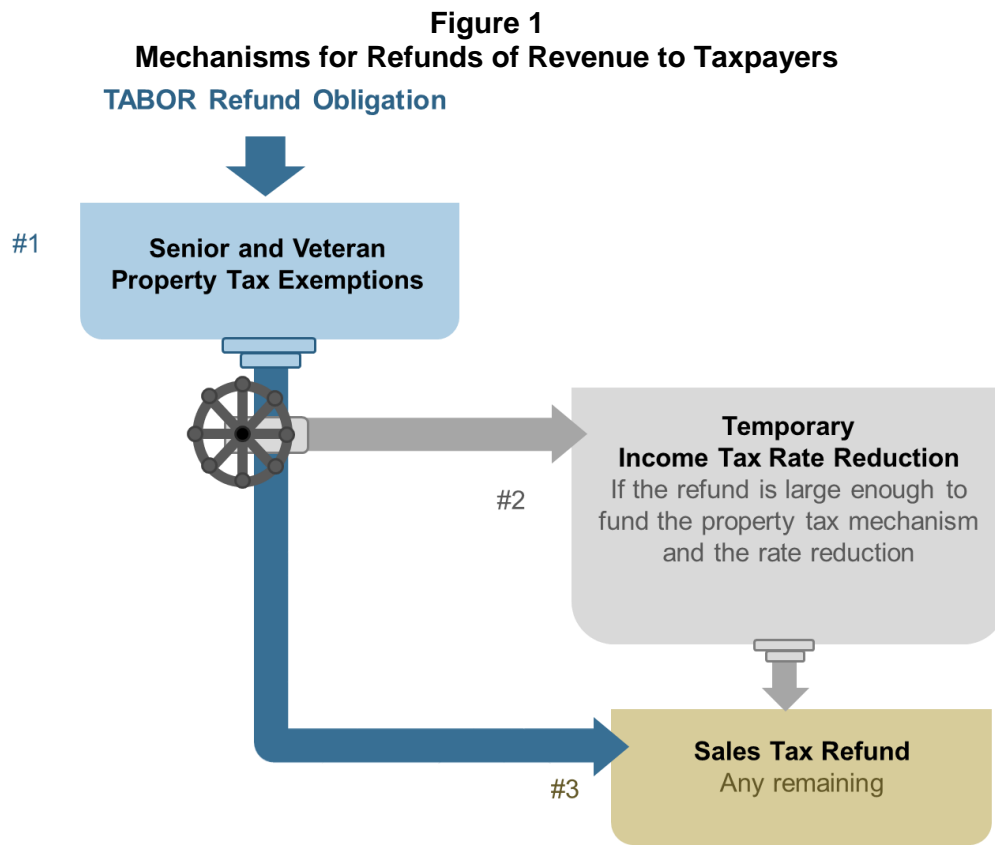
Figure 1
Mechanisms for Refunds of Revenue to Taxpayers

TABOR Refund Obligation

#1

Senior and Veteran Property Tax Exemptions

Temporary Income Tax Rate Reduction
If the refund is large enough to fund the property tax mechanism and the rate reduction

#2

Sales Tax Refund
Any remaining

#3